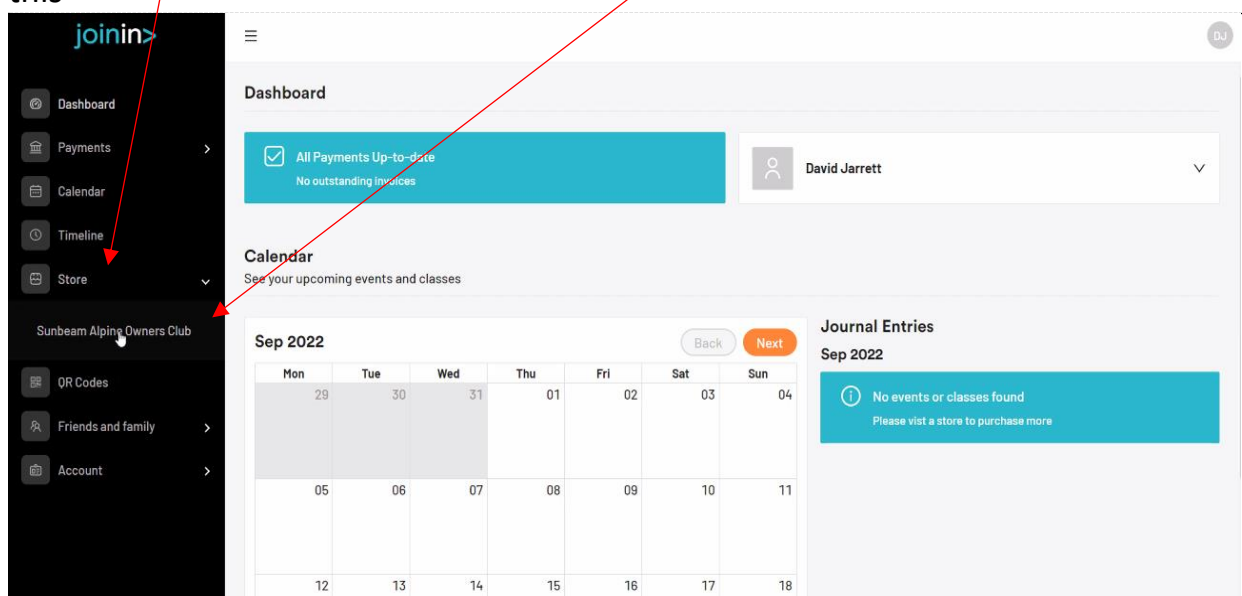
this

joinin>

Dashboard
Payments
Calendar
Timeline
Store
Sunbeam Alpine Owners Club
QR Codes
Friends and family
Account

DJ

Dashboard

All Payments Up-to-date
No outstanding invoices

David Jarrett

Calendar
See your upcoming events and classes

Sep 2022

Back
Next

| Mon | Tue | Wed | Thu | Fri | Sat | Sun |
|---|---|---|---|---|---|---|
| 29 | 30 | 31 | 01 | 02 | 03 | 04 |
| 05 | 06 | 07 | 08 | 09 | 10 | 11 |
| 12 | 13 | 14 | 15 | 16 | 17 | 18 |

Journal Entries
Sep 2022

No events or classes found
Please vist a store to purchase more